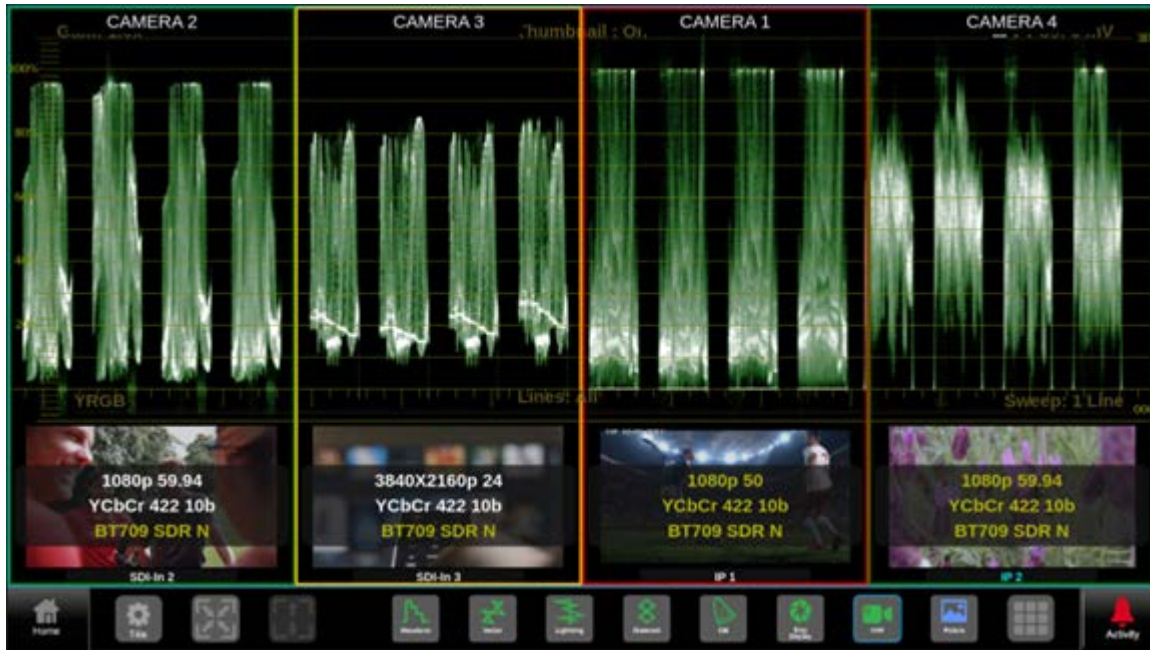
CAMERA 2

CAMERA 3

Thumbnail : On

CAMERA 1

CAMERA 4

100%

80%

60%

40%

20%

YRGB

Lines: all

Sweep: 1 Line

1080p 59.94
YCbCr 422 10b
BT709 SDR N

SDI-In 2

3840X2160p 24
YCbCr 422 10b
BT709 SDR N

SDI-In 3

1080p 50
YCbCr 422 10b
BT709 SDR N

IP 1

1080p 59.94
YCbCr 422 10b
BT709 SDR N

IP 2

Home

Tile

Waveform

Vector

Lightning

Diamond

CIE

Eye Display

Picture

Activity